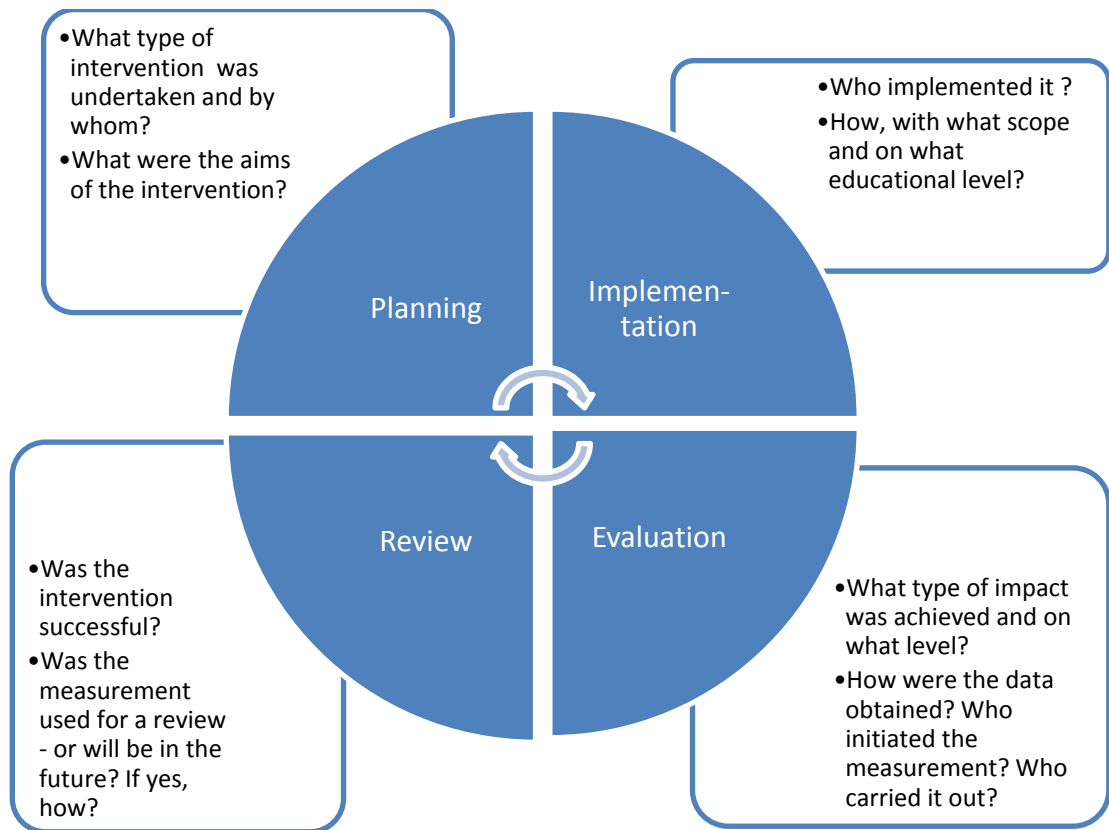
•What type of intervention was undertaken and by whom?
•What were the aims of the intervention?

•Who implemented it ?
•How, with what scope and on what educational level?

Planning

Implementation

Review

Evaluation

•Was the intervention successful?
•Was the measurement used for a review - or will be in the future? If yes, how?

•What type of impact was achieved and on what level?
•How were the data obtained? Who initiated the measurement? Who carried it out?